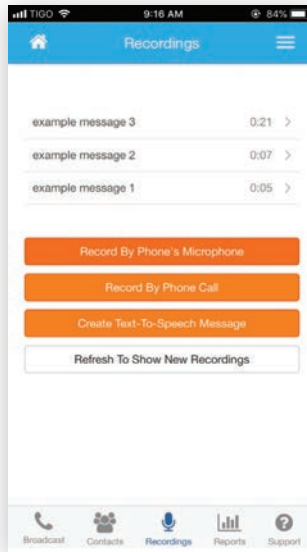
TIGO 9:16 AM 84%

Recordings

example message 3 0:21 >

example message 2 0:07 >

example message 1 0:05 >

Record By Phone's Microphone

Record By Phone Call

Create Text-To-Speech Message

Refresh To Show New Recordings

Broadcast Contacts Recordings Reports Support